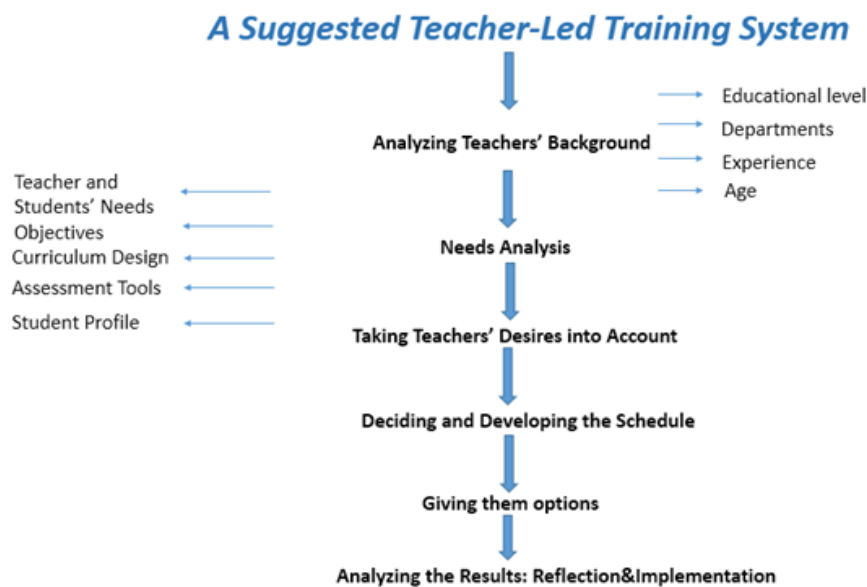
A Suggested Teacher-Led Training System

Analyzing Teachers' Background

Educational level
Departments
Experience
Age

Teacher and Students' Needs
Objectives
Curriculum Design
Assessment Tools
Student Profile

Needs Analysis

Taking Teachers' Desires into Account

Deciding and Developing the Schedule

Giving them options

Analyzing the Results: Reflection&Implementation